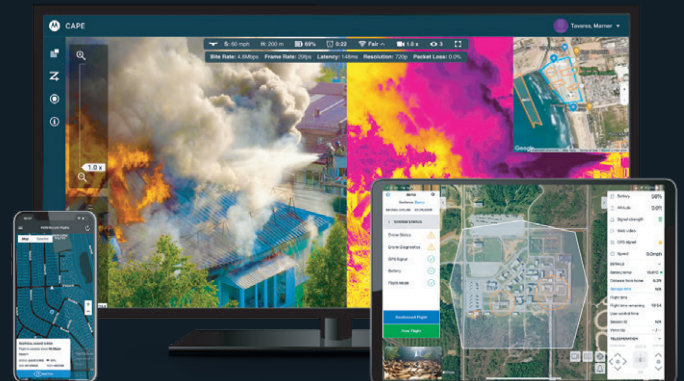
CAPE

Tavares, Marnee

S: 60 mph H: 200 m 69% 0:22 Fair 1.0 x 3

Bite Rate: 4.8Mbps Frame Rate: 29fps Latency: 148ms Resolution: 720p Packet Loss: 0.0%

1.0 x

Google

Drone Status
Drone Diagnostics
GPS Signal
Battery
Flight Mode

Geofenced Flight
Free Flight

Battery 98%
Altitude 0.0ft
Signal strength
Web video
GPS signal
Speed 0.0mph

TELEOPERATION

Map
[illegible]
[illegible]